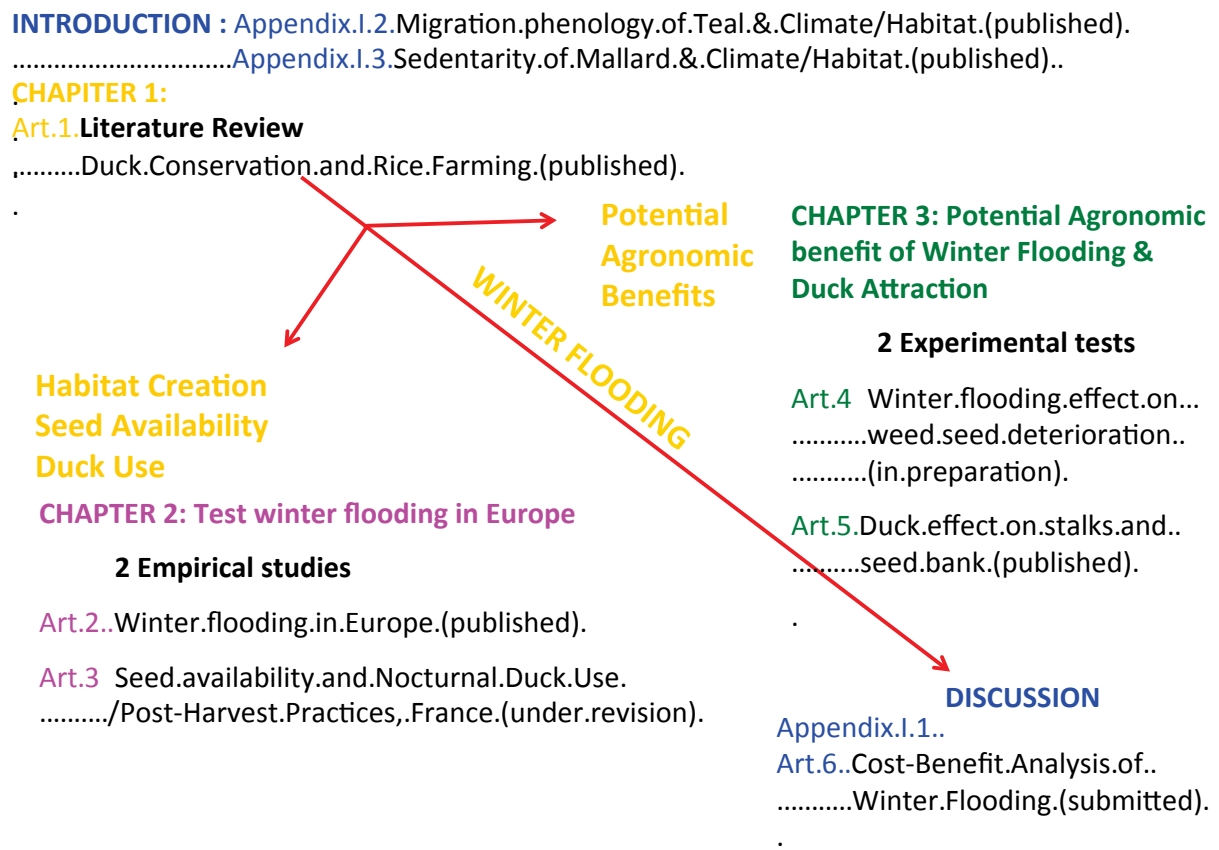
INTRODUCTION : Appendix.I.2.Migration.phenology.of.Teal.&.Climate/Habitat.(published).
……………………………Appendix.I.3.Sedentarity.of.Mallard.&.Climate/Habitat.(published)..

CHAPTER 1:
Art.1.Literature Review
,………Duck.Conservation.and.Rice.Farming.(published).
.

Potential Agronomic Benefits

WINTER FLOODING

CHAPTER 3: Potential Agronomic benefit of Winter Flooding & Duck Attraction

2 Experimental tests

Art.4 Winter.flooding.effect.on…
………..weed.seed.deterioration..
………..(in.preparation).

Art.5.Duck.effect.on.stalks.and..
……….seed.bank.(published).
.

Habitat Creation
Seed Availability
Duck Use

CHAPTER 2: Test winter flooding in Europe

2 Empirical studies

Art.2..Winter.flooding.in.Europe.(published).

Art.3 Seed.availability.and.Nocturnal.Duck.Use.
………./Post-Harvest.Practices,.France.(under.revision).

DISCUSSION
Appendix.I.1..
Art.6..Cost-Benefit.Analysis.of..
………..Winter.Flooding.(submitted).
.